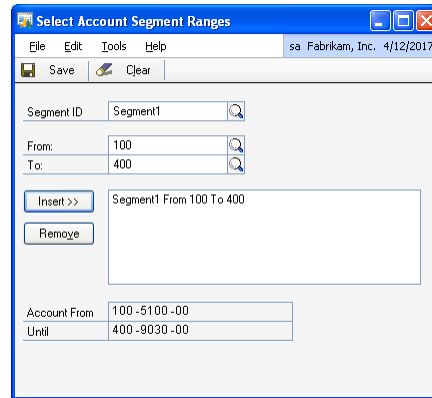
Select Account Segment Ranges

File Edit Tools Help

sa Fabrikam, Inc. 4/12/2017

Save Clear

Segment ID Segment1

From: 100

To: 400

Insert >>

Remove

Segment1 From 100 To 400

| Account From | 100 -5100 -00 |
|---|---|
| Until | 400 -9030 -00 |